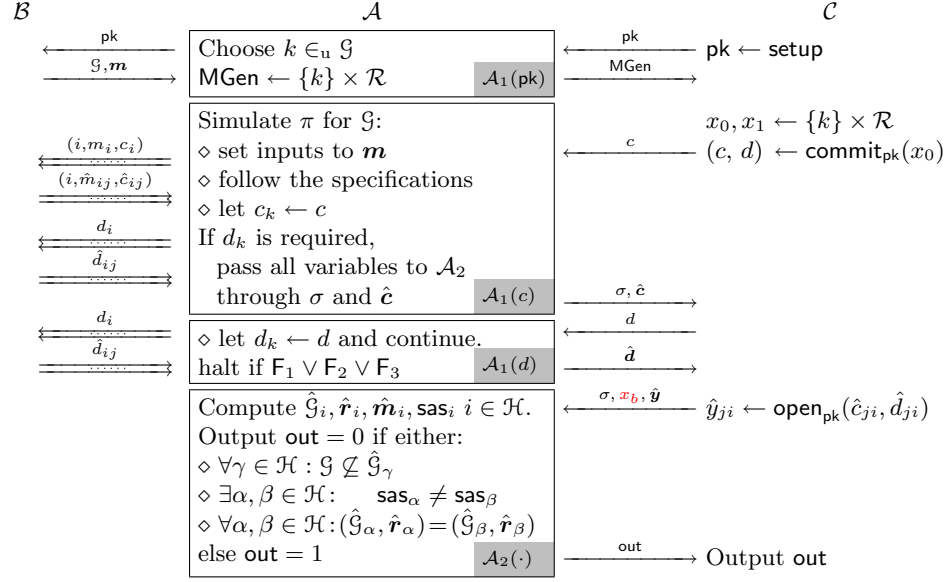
$\mathcal{B}$ $\mathcal{A}$ $\mathcal{C}$

$\mathsf{pk}$

$\mathcal{G}, \boldsymbol{m}$

Choose $k \in_{\mathrm{u}} \mathcal{G}$
$\mathsf{MGen} \leftarrow \{k\} \times \mathcal{R}$ $\mathcal{A}_1(\mathsf{pk})$

$\mathsf{pk}$

$\mathsf{MGen}$

$\mathsf{pk} \leftarrow \mathsf{setup}$

$(i, m_i, c_i)$

$(i, \hat{m}_{ij}, \hat{c}_{ij})$

$d_i$

$\hat{d}_{ij}$

Simulate $\pi$ for $\mathcal{G}$:
$\diamond$ set inputs to $\boldsymbol{m}$
$\diamond$ follow the specifications
$\diamond$ let $c_k \leftarrow c$
If $d_k$ is required, pass all variables to $\mathcal{A}_2$ through $\sigma$ and $\hat{\boldsymbol{c}}$ $\mathcal{A}_1(c)$

$c$

$x_0, x_1 \leftarrow \{k\} \times \mathcal{R}$
$(c,\, d) \leftarrow \mathsf{commit}_{\mathsf{pk}}(x_0)$

$\sigma, \hat{\boldsymbol{c}}$

$d_i$

$\hat{d}_{ij}$

$\diamond$ let $d_k \leftarrow d$ and continue.
halt if $\mathsf{F}_1 \vee \mathsf{F}_2 \vee \mathsf{F}_3$ $\mathcal{A}_1(d)$

$d$

$\hat{\boldsymbol{d}}$

Compute $\hat{\mathcal{G}}_i, \hat{\boldsymbol{r}}_i, \hat{\boldsymbol{m}}_i, \mathsf{sas}_i$ $i \in \mathcal{H}$.
Output $\mathsf{out} = 0$ if either:
$\diamond$ $\forall\gamma \in \mathcal{H} : \mathcal{G} \not\subseteq \hat{\mathcal{G}}_\gamma$
$\diamond$ $\exists\alpha, \beta \in \mathcal{H}$: $\mathsf{sas}_\alpha \neq \mathsf{sas}_\beta$
$\diamond$ $\forall\alpha, \beta \in \mathcal{H} : (\hat{\mathcal{G}}_\alpha, \hat{\boldsymbol{r}}_\alpha) = (\hat{\mathcal{G}}_\beta, \hat{\boldsymbol{r}}_\beta)$
else $\mathsf{out} = 1$ $\mathcal{A}_2(\cdot)$

$\sigma, x_b, \hat{\boldsymbol{y}}$

$\hat{y}_{ji} \leftarrow \mathsf{open}_{\mathsf{pk}}(\hat{c}_{ji}, \hat{d}_{ji})$

$\mathsf{out}$

Output $\mathsf{out}$